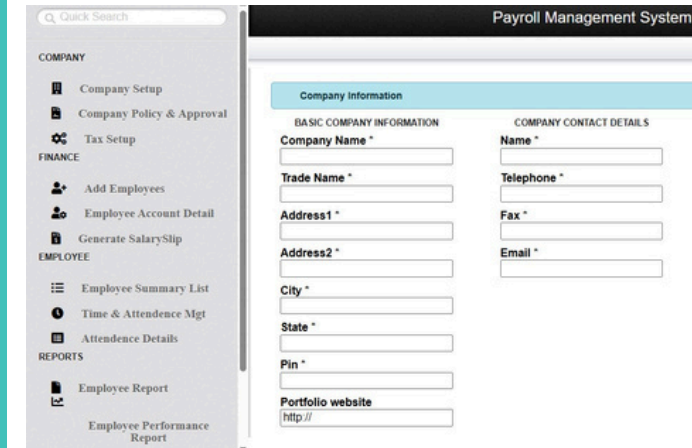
Quick Search

COMPANY

Company Setup

Company Policy & Approval

Tax Setup

FINANCE

Add Employees

Employee Account Detail

Generate SalarySlip

EMPLOYEE

Employee Summary List

Time & Attendence Mgt

Attendence Details

REPORTS

Employee Report

Employee Performance Report

Payroll Management System

Company Information

BASIC COMPANY INFORMATION

Company Name *

Trade Name *

Address1 *

Address2 *

City *

State *

Pin *

Portfolio website

http://

COMPANY CONTACT DETAILS

Name *

Telephone *

Fax *

Email *